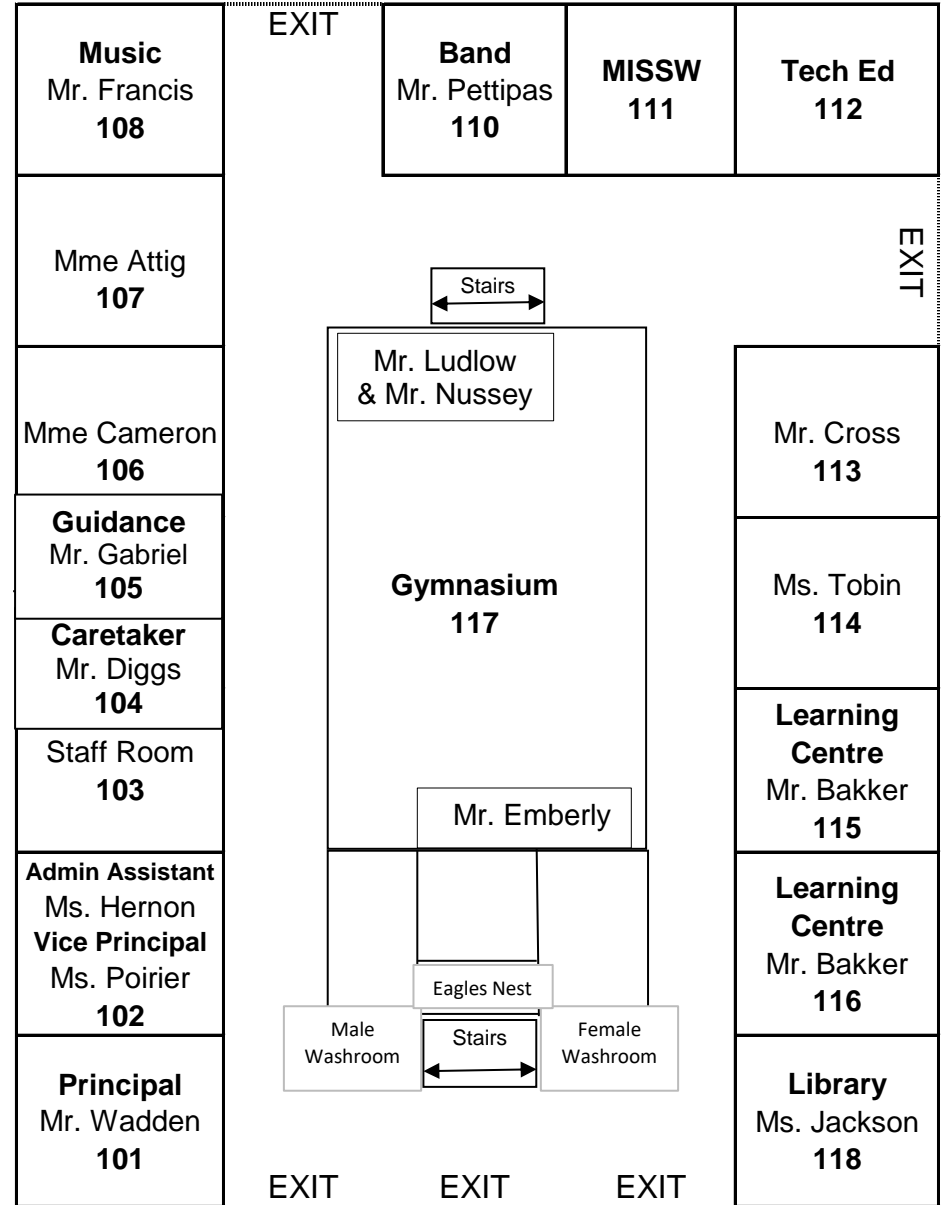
Music
Mr. Francis
108

EXIT

Band
Mr. Pettipas
110

MISSW
111

Tech Ed
112

Mme Attig
107

EXIT

Stairs

Mr. Ludlow & Mr. Nussey

Mme Cameron
106

Mr. Cross
113

Guidance
Mr. Gabriel
105

Gymnasium
117

Ms. Tobin
114

Caretaker
Mr. Diggs
104

Staff Room
103

Learning Centre
Mr. Bakker
115

Mr. Emberly

Admin Assistant
Ms. Hernon
Vice Principal
Ms. Poirier
102

Learning Centre
Mr. Bakker
116

Eagles Nest

Male Washroom

Stairs

Female Washroom

Principal
Mr. Wadden
101

Library
Ms. Jackson
118

EXIT EXIT EXIT